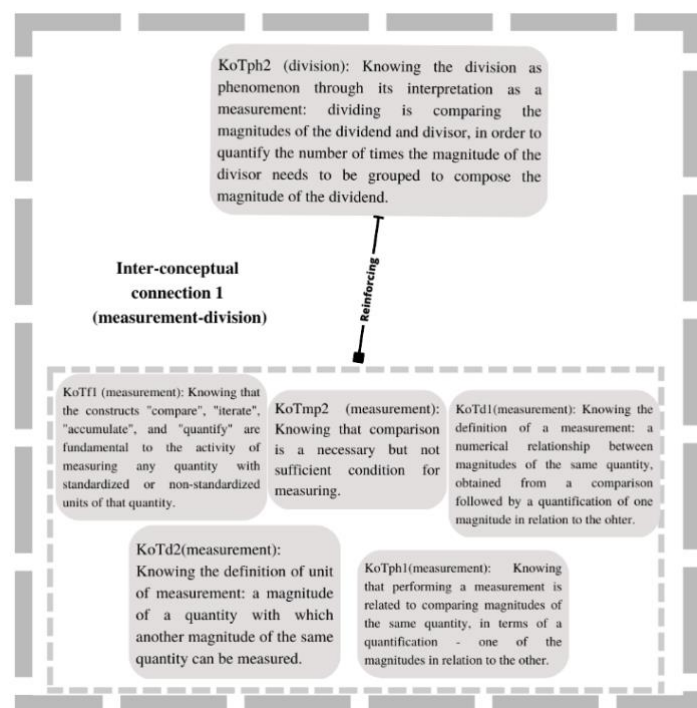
KoTph2 (division): Knowing the division as phenomenon through its interpretation as a measurement: dividing is comparing the magnitudes of the dividend and divisor, in order to quantify the number of times the magnitude of the divisor needs to be grouped to compose the magnitude of the dividend.

Reinforcing

Inter-conceptual connection 1 (measurement-division)

KoTf1 (measurement): Knowing that the constructs "compare", "iterate", "accumulate", and "quantify" are fundamental to the activity of measuring any quantity with standardized or non-standardized units of that quantity.

KoTmp2 (measurement): Knowing that comparison is a necessary but not sufficient condition for measuring.

KoTd1(measurement): Knowing the definition of a measurement: a numerical relationship between magnitudes of the same quantity, obtained from a comparison followed by a quantification of one magnitude in relation to the ohter.

KoTd2(measurement): Knowing the definition of unit of measurement: a magnitude of a quantity with which another magnitude of the same quantity can be measured.

KoTph1(measurement): Knowing that performing a measurement is related to comparing magnitudes of the same quantity, in terms of a quantification - one of the magnitudes in relation to the other.